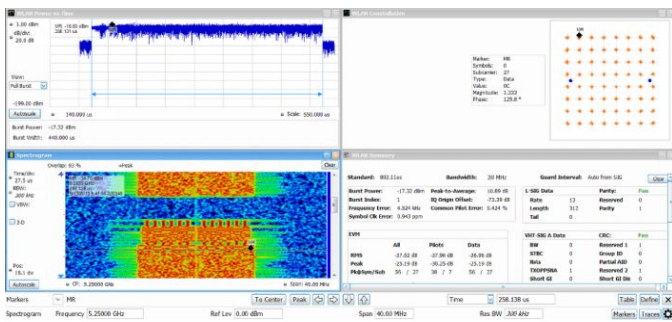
WLAN Power vs Time

1.00 dBm
dB/div:
24.0 dB

MR -9.00 dBm
258.135 us

View:
Full Burst

-199.00 dBm
Autoscale
140.000 us
Scale: 550.000 us

Burst Power: -17.32 dBm
Burst Width: 448.000 us

WLAN Constellation

MR

Marker: MR
Symbols: 0
Subcarrier: 27
Type: Data
Value: 6xC
Magnitude: 1.333
Phase: 125.8 °

Spectrogram
Overlap: 60 %
+Peak
Clear

Time/div:
37.5 us
RBW:
300 kHz
VBW:
3.0

Pos:
28.1 dv
Autoscale
CF: 5.25000 GHz
Span: 40.00 MHz

WLAN Summary

Standard: 802.11ac
Bandwidth: 20 MHz
Guard Interval: Auto from SIG
Clear

Burst Power: -17.32 dBm
Peak-to-Average: 10.89 dB
Burst Index: 1
IQ Origin Offset: -71.39 dB
Frequency Error: 4.824 kHz
Common Pilot Error: 0.424 %
Symbol Clk Error: 0.943 ppm

| L-SIG Data | | Parity: | Pass |
|---|---|---|---|
| Rate | 13 | Reserved | 0 |
| Length | 312 | Parity | 1 |
| Tail | 0 | | |

| EVM | All | Pilots | Data |
|---|---|---|---|
| RMS | -27.02 dB | -37.90 dB | -26.90 dB |
| Peak | -23.19 dB | -30.25 dB | -23.19 dB |
| Pkd@m/Sub | 56 / 27 | 38 / 7 | 56 / 27 |

| VHT-SIG-A Data | | CRC: | Pass |
|---|---|---|---|
| BW | 0 | Reserved 1 | 1 |
| STBC | 0 | Group ID | 0 |
| Nsts | 0 | Partial AID | 0 |
| TXOPPSNA | 1 | Reserved 2 | 1 |
| Short GI | 0 | Short GI Dis | 0 |

Markers MR
To Center Peak
Time 258.138 us
Table Define

Spectrogram Frequency 5.25000 GHz Ref Lev 0.00 dBm Span 40.00 MHz Res BW 300 kHz Markers Traces